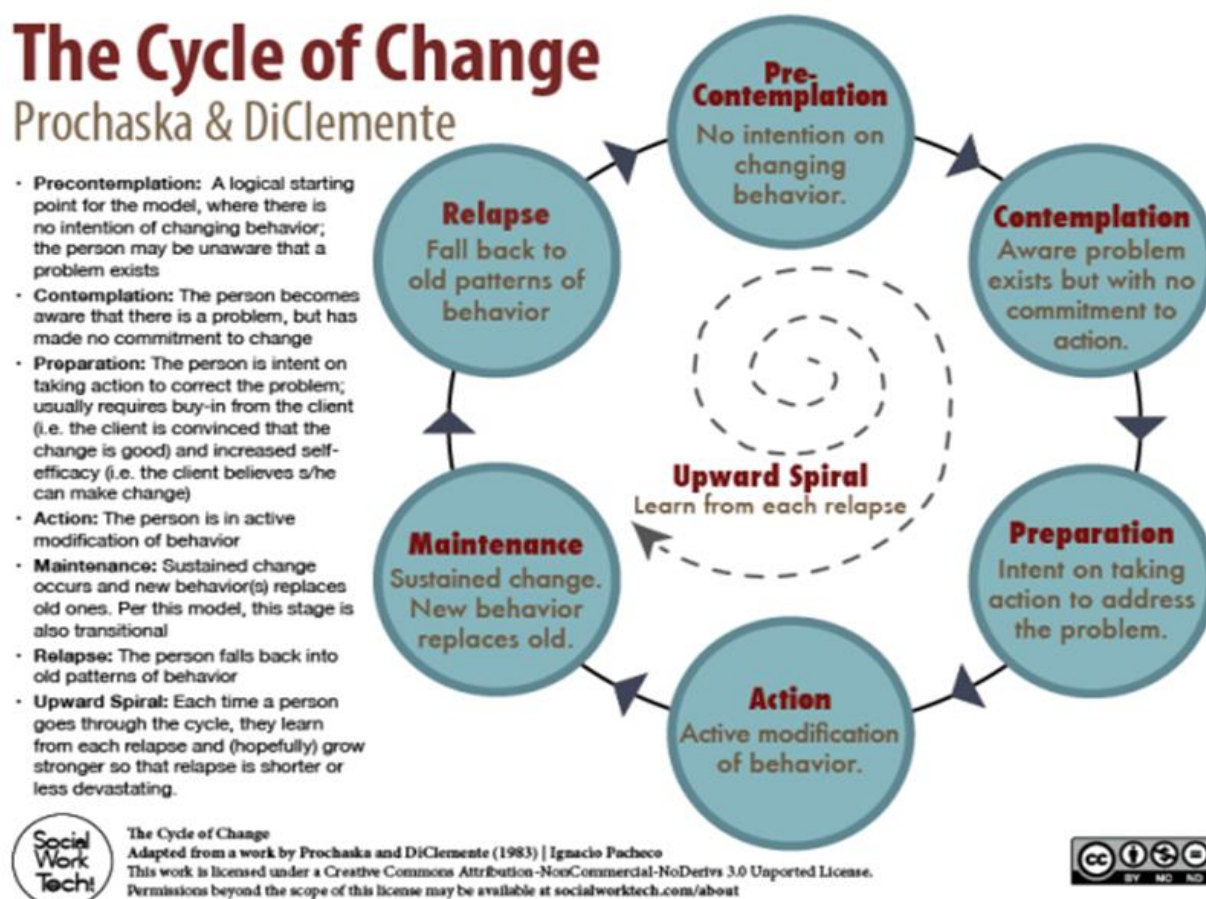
The Cycle of Change
Prochaska & DiClemente

- **Precontemplation:** A logical starting point for the model, where there is no intention of changing behavior; the person may be unaware that a problem exists
- **Contemplation:** The person becomes aware that there is a problem, but has made no commitment to change
- **Preparation:** The person is intent on taking action to correct the problem; usually requires buy-in from the client (i.e. the client is convinced that the change is good) and increased self-efficacy (i.e. the client believes s/he can make change)
- **Action:** The person is in active modification of behavior
- **Maintenance:** Sustained change occurs and new behavior(s) replaces old ones. Per this model, this stage is also transitional
- **Relapse:** The person falls back into old patterns of behavior
- **Upward Spiral:** Each time a person goes through the cycle, they learn from each relapse and (hopefully) grow stronger so that relapse is shorter or less devastating.

Pre-Contemplation
No intention on changing behavior.

Contemplation
Aware problem exists but with no commitment to action.

Preparation
Intent on taking action to address the problem.

Action
Active modification of behavior.

Maintenance
Sustained change. New behavior replaces old.

Relapse
Fall back to old patterns of behavior

Upward Spiral
Learn from each relapse

Social Work Tech!

The Cycle of Change
Adapted from a work by Prochaska and DiClemente (1983) | Ignacio Pacheco
This work is licensed under a Creative Commons Attribution-NonCommercial-NoDerivs 3.0 Unported License.
Permissions beyond the scope of this license may be available at socialworktech.com/about

cc BY NC ND